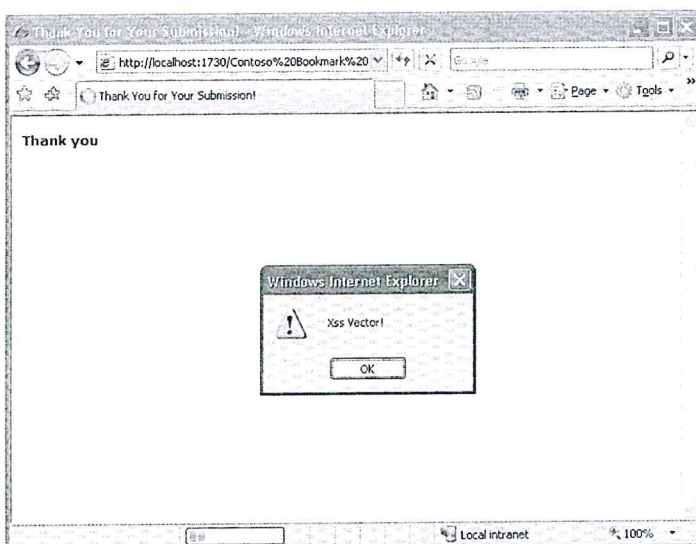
Thank You for Your Submission! - Windows Internet Explorer

http://localhost:1730/Contoso%20Bookmark%20

Google

Thank You for Your Submission!

Page Tools

Thank you

Windows Internet Explorer

Xss Vector!

OK

Local intranet

100%